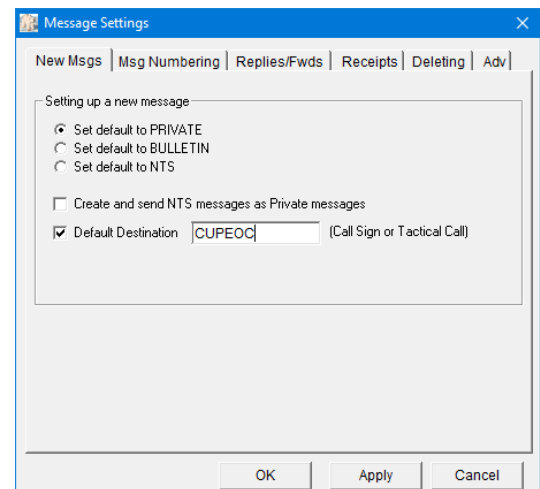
Message Settings

New Msgs | Msg Numbering | Replies/Fwds | Receipts | Deleting | Adv

Setting up a new message

Set default to PRIVATE
Set default to BULLETIN
Set default to NTS

Create and send NTS messages as Private messages

Default Destination CUPEOC (Call Sign or Tactical Call)

OK Apply Cancel